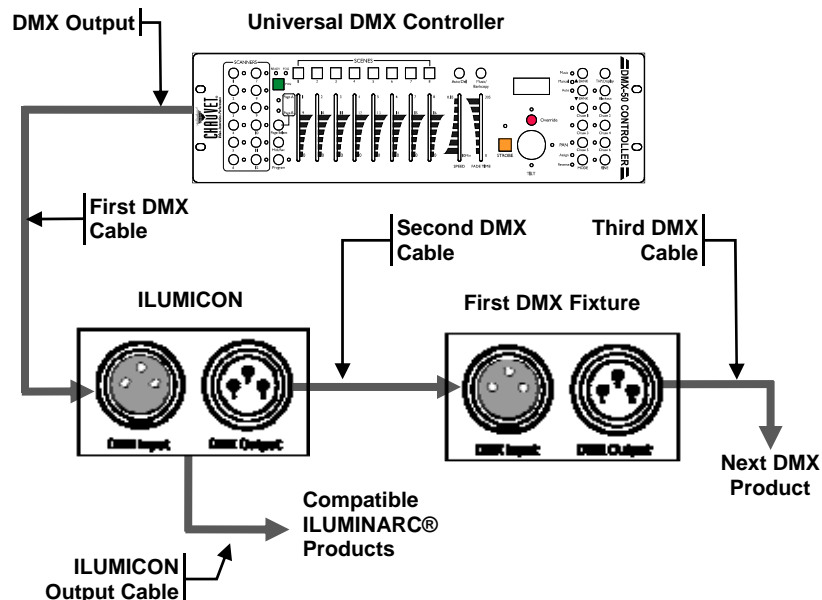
DMX Output

Universal DMX Controller

SCANNERS

SCENES

CHAUVET

DMX-50 CONTROLLER

Override

STROBE

SPEED

FADE TIME

TILT

PAN

First DMX Cable

Second DMX Cable

Third DMX Cable

ILUMICON

First DMX Fixture

DMX Input

DMX Output

DMX Input

DMX Output

Next DMX Product

Compatible ILUMINARC® Products

ILUMICON Output Cable